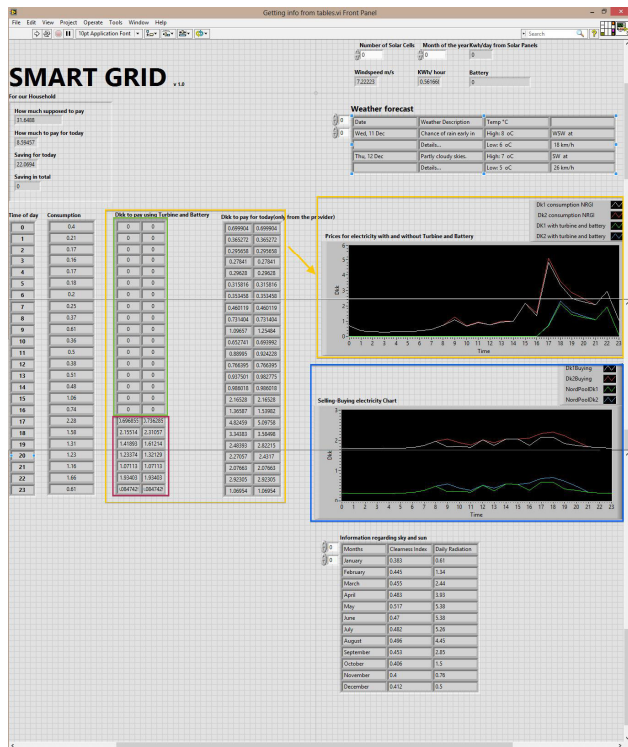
Getting info from tables.vi Front Panel

File Edit View Project Operate Tools Window Help

10pt Application Font

Search

Number of Solar Cells
0

Month of the year
0

KWh/day from Solar Panels
0

Windspeed m/s
7.22223

KWh/ hour
0.561668

Battery
0

SMART GRID v.1.0

For our Household

How much supposed to pay
31.6488

How much to pay for today
8.59457

Saving for today
22.0494

Saving in total
0

Weather forecast

| Date | Weather Description | Temp °C | |
|---|---|---|---|
| Wed, 11 Dec | Chance of rain early in | High: 8 oC | WSW at |
| | Details... | Low: 6 oC | 18 km/h |
| Thu, 12 Dec | Partly cloudy skies. | High: 7 oC | SW at |
| | Details... | Low: 5 oC | 29 km/h |

| Time of day | Consumption |
|---|---|
| 0 | 0.4 |
| 1 | 0.21 |
| 2 | 0.17 |
| 3 | 0.16 |
| 4 | 0.17 |
| 5 | 0.18 |
| 6 | 0.2 |
| 7 | 0.23 |
| 8 | 0.37 |
| 9 | 0.61 |
| 10 | 0.36 |
| 11 | 0.5 |
| 12 | 0.38 |
| 13 | 0.51 |
| 14 | 0.48 |
| 15 | 1.06 |
| 16 | 0.74 |
| 17 | 2.28 |
| 18 | 1.58 |
| 19 | 1.31 |
| 20 | 1.23 |
| 21 | 1.18 |
| 22 | 1.66 |
| 23 | 0.61 |

Dkk to pay using Turbine and Battery

| | |
|---|---|
| 0 | 0 |
| 0 | 0 |
| 0 | 0 |
| 0 | 0 |
| 0 | 0 |
| 0 | 0 |
| 0 | 0 |
| 0 | 0 |
| 0 | 0 |
| 0 | 0 |
| 0 | 0 |
| 0 | 0 |
| 0 | 0 |
| 0 | 0 |
| 0 | 0 |
| 0 | 0 |
| 0 | 0 |
| 3.696855 | 3.798285 |
| 2.15514 | 2.31057 |
| 1.41869 | 1.61254 |
| 1.23374 | 1.32129 |
| 1.07113 | 1.07113 |
| 1.93403 | 1.93403 |
| -.064742 | -.064742 |

Dkk to pay for today(only from the provider)

| | |
|---|---|
| 0.699904 | 0.699904 |
| 0.365272 | 0.365272 |
| 0.295658 | 0.295658 |
| 0.27841 | 0.27841 |
| 0.29628 | 0.29628 |
| 0.315816 | 0.315816 |
| 0.355458 | 0.355458 |
| 0.460119 | 0.460119 |
| 0.751404 | 0.751404 |
| 1.09657 | 1.25484 |
| 0.652741 | 0.693992 |
| 0.88995 | 0.924228 |
| 0.766395 | 0.766395 |
| 0.937501 | 0.982775 |
| 0.986018 | 0.986018 |
| 2.16528 | 2.16528 |
| 1.36587 | 1.53902 |
| 4.82459 | 5.09758 |
| 3.34383 | 3.58498 |
| 2.46393 | 2.82215 |
| 2.27057 | 2.4317 |
| 2.07665 | 2.07665 |
| 2.92305 | 2.92305 |
| 1.06654 | 1.06654 |

Prices for electricity with and without Turbine and Battery

Dk1 consumption NRGI
Dk2 consumption NRGI
DK1 with turbine and battery
DK2 with turbine and battery

Dkk
Time
0 1 2 3 4 5 6 7 8 9 10 11 12 13 14 15 16 17 18 19 20 21 22 23

Selling-Buying electricity Chart

Dk1Buying
Dk2Buying
NordPoolDk1
NordPoolDk2

Dkk
Time
0 1 2 3 4 5 6 7 8 9 10 11 12 13 14 15 16 17 18 19 20 21 22 23

Information regarding sky and sun

| Months | Clearness Index | Daily Radiation |
|---|---|---|
| January | 0.383 | 0.61 |
| February | 0.441 | 1.34 |
| March | 0.455 | 2.44 |
| April | 0.483 | 3.93 |
| May | 0.517 | 5.38 |
| June | 0.47 | 5.38 |
| July | 0.482 | 5.26 |
| August | 0.496 | 4.45 |
| September | 0.453 | 2.85 |
| October | 0.406 | 1.5 |
| November | 0.4 | 0.78 |
| December | 0.412 | 0.5 |